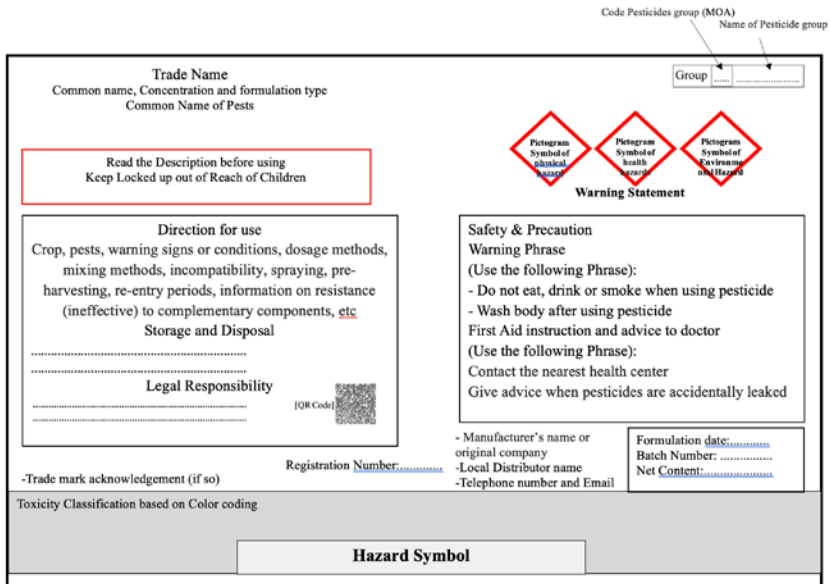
Code Pesticides group (MOA)
Name of Pesticide group

Group ...... ......................

Trade Name
Common name, Concentration and formulation type
Common Name of Pests

Read the Description before using
Keep Locked up out of Reach of Children

Pictogram Symbol of physical hazard
Pictogram Symbol of health hazard
Pictogram Symbol of Environmental Hazard

Warning Statement

Direction for use
Crop, pests, warning signs or conditions, dosage methods, mixing methods, incompatibility, spraying, pre-harvesting, re-entry periods, information on resistance (ineffective) to complementary components, etc
Storage and Disposal
.......................................................................
.......................................................................
Legal Responsibility
.......................................................................
.......................................................................
[QR Code]

Safety & Precaution
Warning Phrase
(Use the following Phrase):
- Do not eat, drink or smoke when using pesticide
- Wash body after using pesticide
First Aid instruction and advice to doctor
(Use the following Phrase):
Contact the nearest health center
Give advice when pesticides are accidentally leaked

-Trade mark acknowledgement (if so)

Registration Number:.............

- Manufacturer's name or original company
-Local Distributor name
-Telephone number and Email

Formulation date:............
Batch Number: ................
Net Content:......................

Toxicity Classification based on Color coding

Hazard Symbol